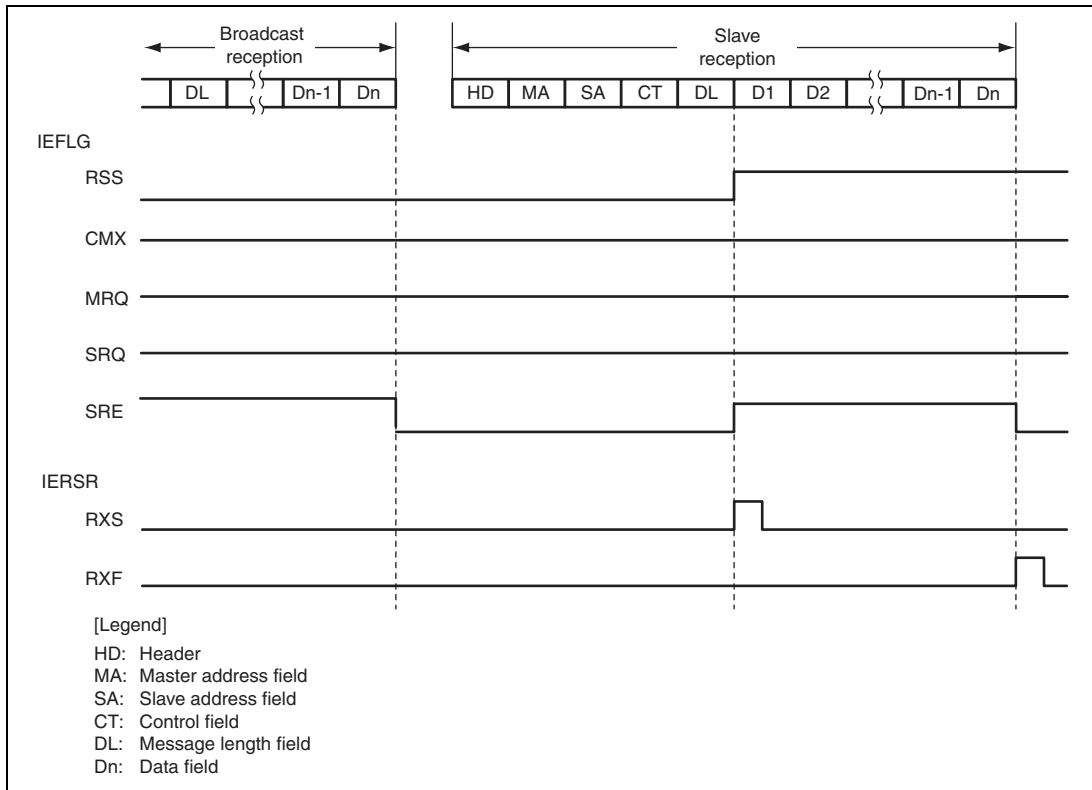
Broadcast reception

DL Dn-1 Dn

Slave reception

HD MA SA CT DL D1 D2 Dn-1 Dn

IEFLG

RSS

CMX

MRQ

SRQ

SRE

IERSR

RXS

RXF

[Legend]

HD: Header
MA: Master address field
SA: Slave address field
CT: Control field
DL: Message length field
Dn: Data field